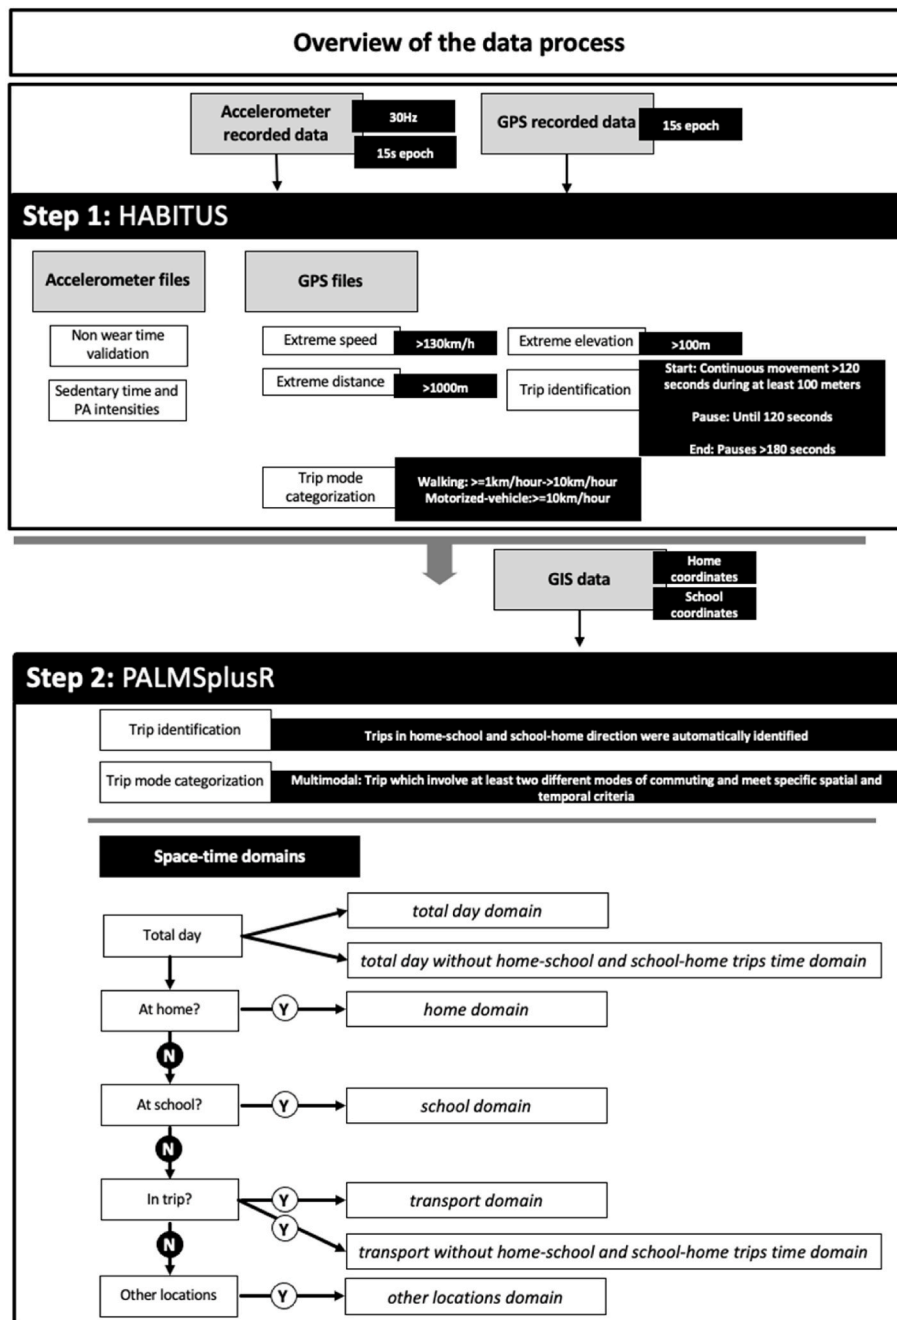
Overview of the data process

Accelerometer recorded data

30Hz

15s epoch

GPS recorded data

15s epoch

Step 1: HABITUS

Accelerometer files

GPS files

Non wear time validation

Sedentary time and PA intensities

Extreme speed

>130km/h

Extreme distance

>1000m

Extreme elevation

>100m

Trip identification

Start: Continuous movement >120 seconds during at least 100 meters

Pause: Until 120 seconds

End: Pauses >180 seconds

Trip mode categorization

Walking: >=1km/hour->10km/hour
Motorized-vehicle:>=10km/hour

GIS data

Home coordinates

School coordinates

Step 2: PALMSplusR

Trip identification

Trips in home-school and school-home direction were automatically identified

Trip mode categorization

Multimodal: Trip which involve at least two different modes of commuting and meet specific spatial and temporal criteria

Space-time domains

Total day

total day domain

total day without home-school and school-home trips time domain

At home?

Y

home domain

N

At school?

Y

school domain

N

In trip?

Y

transport domain

Y

transport without home-school and school-home trips time domain

N

Other locations

Y

other locations domain